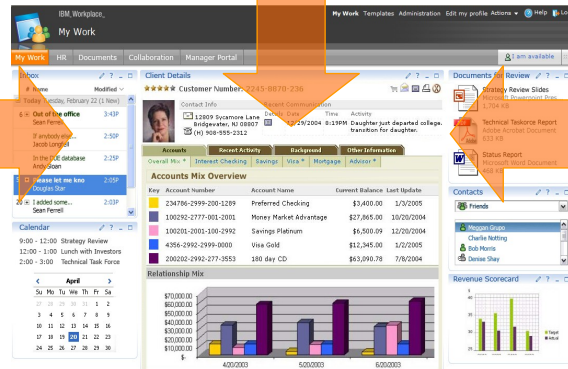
IBM_Workplace_
My Work

My Work Templates Administration Edit my profile Actions ▾ Help Lo

My Work HR Documents Collaboration Manager Portal

I am available

Inbox
# Name Modified
Today Tuesday, February 22 (1 New)
Out of the office
Sean Ferrell 3:43P
If anybody else...
Jacob Longhill 2:55P
In the CGE database
Andy Stein 2:50P
Please let me kno
Douglas Stan 2:50P
I added some...
Sean Ferrell 2:43P

Calendar
9:00 - 12:00 Strategy Review
12:00 - 1:00 Lunch with Investors
2:00 - 3:00 Technical Task Force

April
S M T W T F S
27 28 29 30 31 1 2
3 4 5 6 7 8 9
10 11 12 13 14 15 16
17 18 19 20 21 22 23
24 25 26 27 28 29 30

Client Details
Customer Number: 2245-8870-236

Contact Info
12809 Sycamore Lane
Bridgewater, NJ 08807
(H) 908-555-2312

Recent Communication
Details Date Time Activity
12/29/2004 8:19PM Daughter just departed college, transition for daughter.

Accounts Recent Activity Background Other Information
Overall Mix ▾ Interest Checking Savings Visa ▾ Mortgage Advisor ▾

Accounts Mix Overview
| Key | Account Number | Account Name | Current Balance | Last Update |
|---|---|---|---|---|
| | 234786-2999-200-1289 | Preferred Checking | $3,400.00 | 1/3/2005 |
| | 100292-2777-001-2001 | Money Market Advantage | $27,865.00 | 10/20/2004 |
| | 100201-2001-100-2992 | Savings Platinum | $6,500.09 | 12/20/2004 |
| | 4356-2992-2999-0000 | Visa Gold | $12,345.00 | 1/2/2005 |
| | 200202-2992-277-3553 | 180 day CD | $63,090.78 | 7/8/2004 |

Relationship Mix
$70,000.00
$60,000.00
$50,000.00
$40,000.00
$30,000.00
$20,000.00
$10,000.00
$-
4/20/2003 5/20/2003 6/20/2003

Documents for Review
Strategy Review Slides
Microsoft Powerpoint Pres
1.70K KB
Technical Taskforce Report
Adobe Acrobat Document
633 KB
Status Report
Microsoft Word Document
468 KB

Contacts
Friends
Meggan Grupo
Charlie Notting
Bob Morris
Denise Shay

Revenue Scorecard
Target
Actual